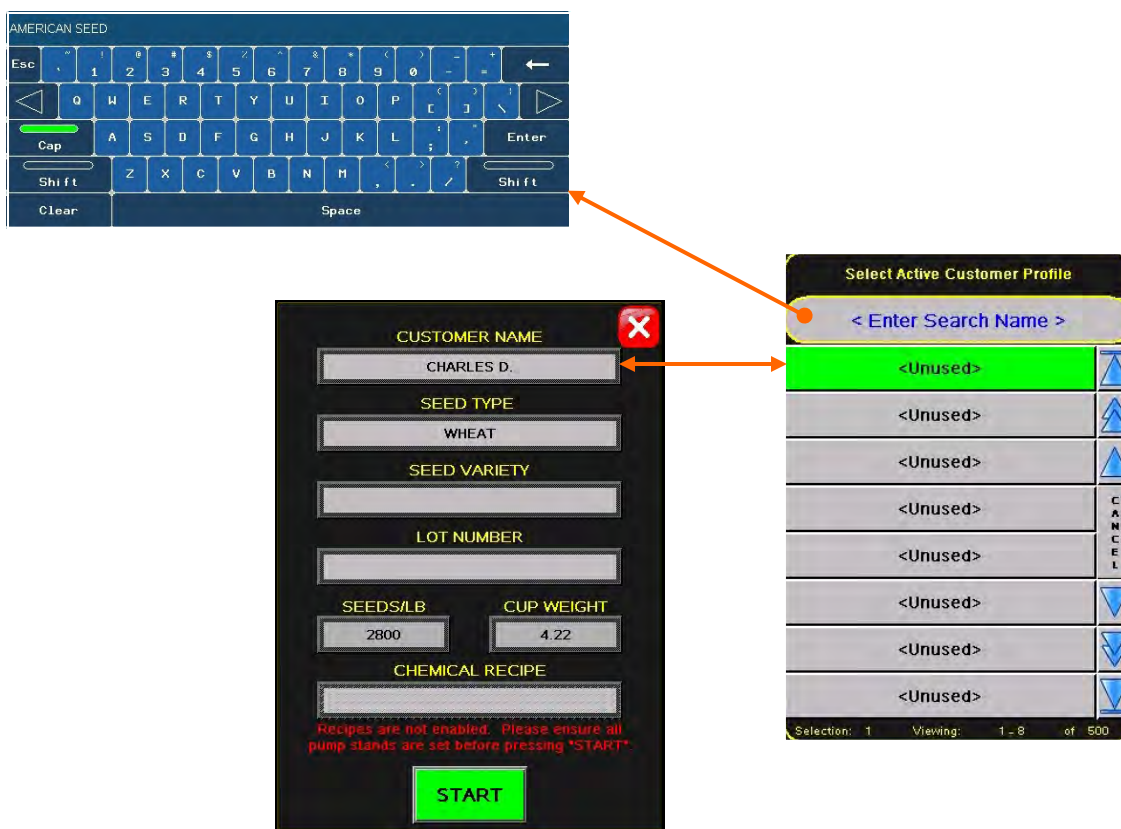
AMERICAN SEED

Esc ~ ` ! 1 @ 2 # 3 $ 4 % 5 ^ 6 & 7 * 8 ( 9 ) 0 _ - + = ←

Q W E R T Y U I O P { [ } ] | \

Cap A S D F G H J K L : ; " ' Enter

Shift Z X C V B N M < , > . ? / Shift

Clear Space

Select Active Customer Profile

< Enter Search Name >

<Unused>

<Unused>

<Unused>

<Unused>

<Unused>

<Unused>

<Unused>

<Unused>

CANCEL

Selection: 1 Viewing: 1 - 8 of 500

CUSTOMER NAME

CHARLES D.

SEED TYPE

WHEAT

SEED VARIETY

LOT NUMBER

SEEDS/LB

2800

CUP WEIGHT

4.22

CHEMICAL RECIPE

Recipes are not enabled. Please ensure all pump stands are set before pressing *START*

START